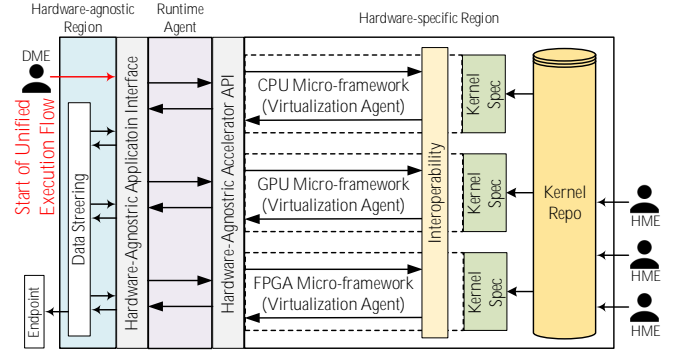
Hardware-agnostic Region

Runtime Agent

Hardware-specific Region

DME

Start of Unified Execution Flow

Data Streering

Endpoint

Hardware-Agnostic Applicatoin Interface

Hardware-Agnostic Accelerator API

CPU Micro-framework (Virtualization Agent)

GPU Micro-framework (Virtualization Agent)

FPGA Micro-framework (Virtualization Agent)

Interoperability

Kernel Spec

Kernel Spec

Kernel Spec

Kernel Repo

HME

HME

HME